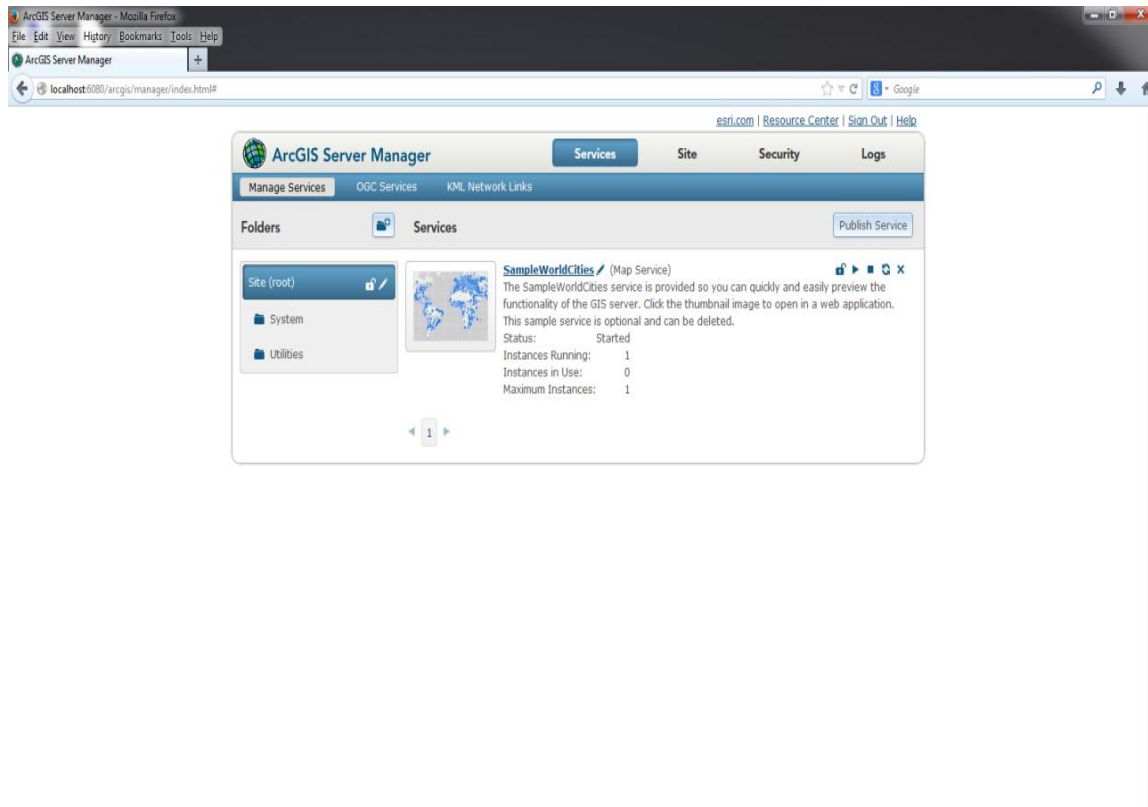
ArcGIS Server Manager - Mozilla Firefox
File Edit View History Bookmarks Tools Help
ArcGIS Server Manager +
localhost:6080/arcgis/manager/index.html#
Google

esri.com | Resource Center | Sign Out | Help

ArcGIS Server Manager
Services Site Security Logs
Manage Services OGC Services KML Network Links

Folders
Services
Publish Service

Site (root)
System
Utilities

SampleWorldCities (Map Service)
The SampleWorldCities service is provided so you can quickly and easily preview the functionality of the GIS server. Click the thumbnail image to open in a web application. This sample service is optional and can be deleted.

| | |
|---|---|
| Status: | Started |
| Instances Running: | 1 |
| Instances in Use: | 0 |
| Maximum Instances: | 1 |

1